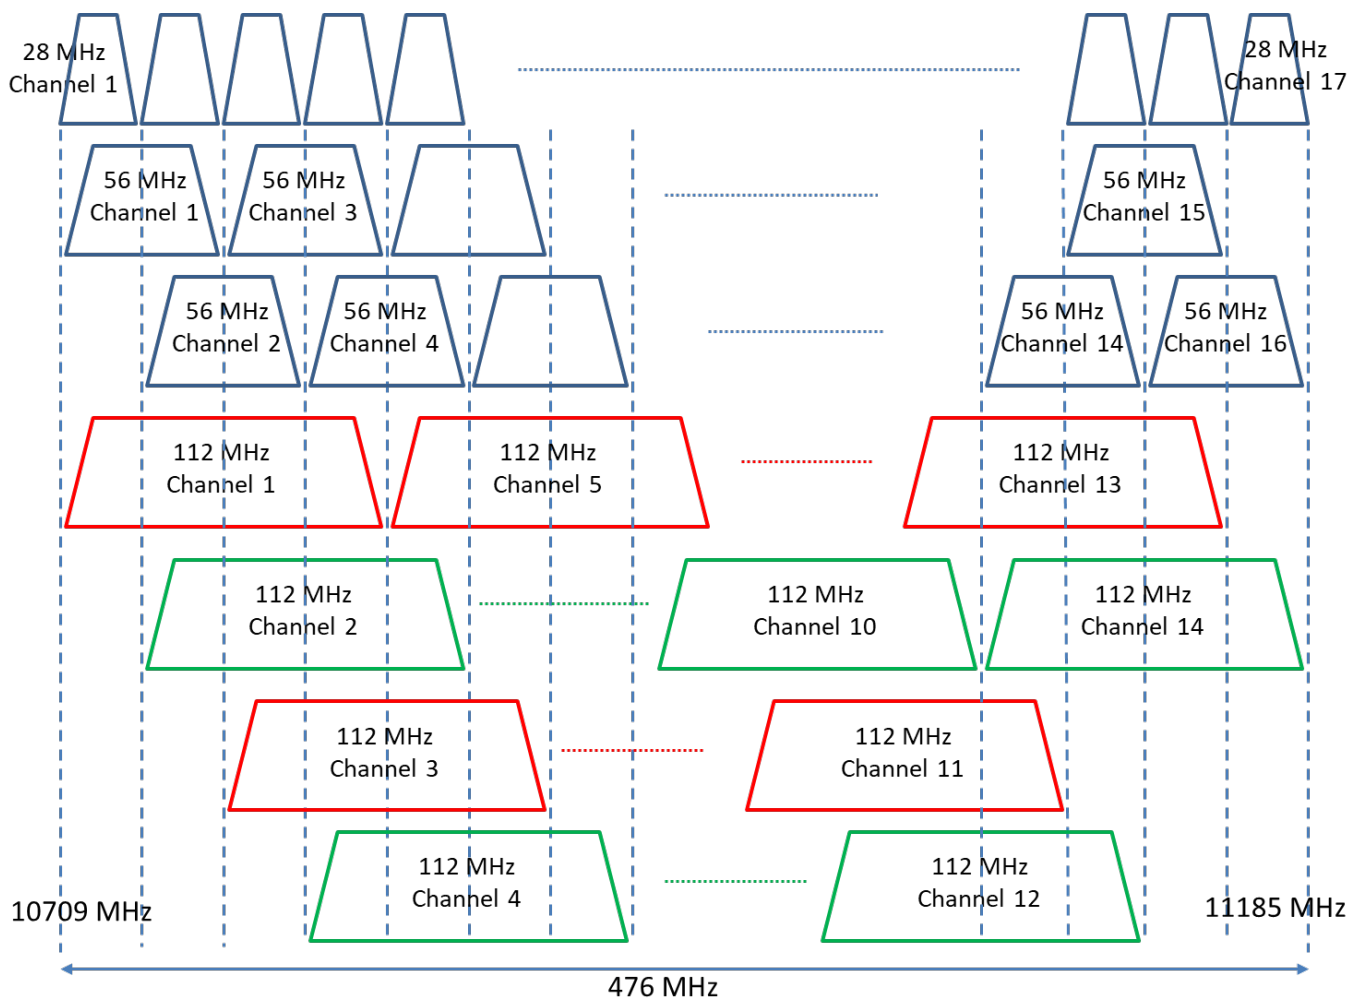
28 MHz Channel 1

28 MHz Channel 17

56 MHz Channel 1

56 MHz Channel 3

56 MHz Channel 15

56 MHz Channel 2

56 MHz Channel 4

56 MHz Channel 14

56 MHz Channel 16

112 MHz Channel 1

112 MHz Channel 5

112 MHz Channel 13

112 MHz Channel 2

112 MHz Channel 10

112 MHz Channel 14

112 MHz Channel 3

112 MHz Channel 11

112 MHz Channel 4

112 MHz Channel 12

10709 MHz

11185 MHz

476 MHz